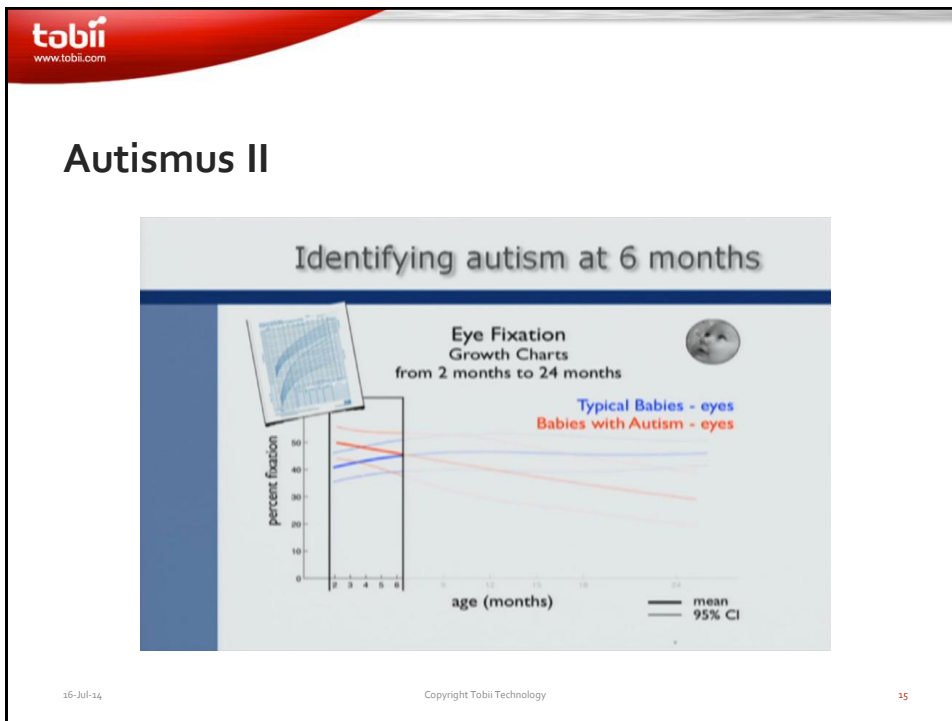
tobii
www.tobii.com

Autismus II

Identifying autism at 6 months

Eye Fixation
Growth Charts
from 2 months to 24 months

Typical Babies - eyes
Babies with Autism - eyes

percent fixation

50
40
30
20
10
0

2 3 4 5 6 9 12 15 18 24

age (months)

mean
95% CI

16-Jul-14

Copyright Tobii Technology

15